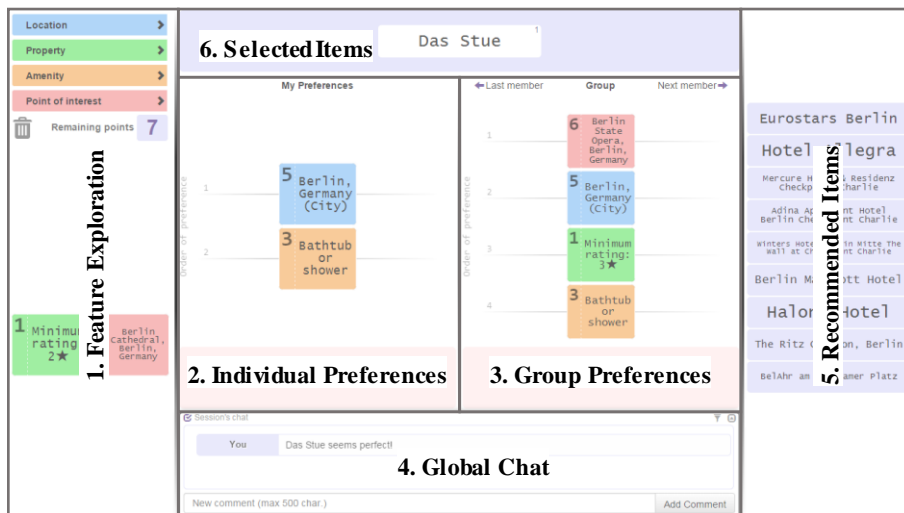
Location
Property
Amenity
Point of interest
Remaining points 7

1. Feature Exploration

1 Minimum rating 2★
Berlin Cathedral, Berlin, Germany

6. Selected Items
Das Stue 1

My Preferences
Order of preference
1
5 Berlin, Germany (City)
2
3 Bathtub or shower

2. Individual Preferences

← Last member Group Next member →
Order of preference
1
6 Berlin State Opera, Berlin, Germany
2
5 Berlin, Germany (City)
3
1 Minimum rating: 3★
4
3 Bathtub or shower

3. Group Preferences

Eurostars Berlin
Hotel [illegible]legra
Mercure H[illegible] & Residenz Checkp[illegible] Charlie
Adina Ap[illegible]nt Hotel Berlin Che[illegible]nt Charlie
Winters Hote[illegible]n Mitte The Wall at Ch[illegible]t Charlie
Berlin M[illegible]ott Hotel
Halo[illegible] Hotel
The Ritz C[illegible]on, Berlin
BelAhr am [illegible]amer Platz

5. Recommended Items

Session's chat
You Das Stue seems perfect!

4. Global Chat

New comment (max 500 char.)
Add Comment